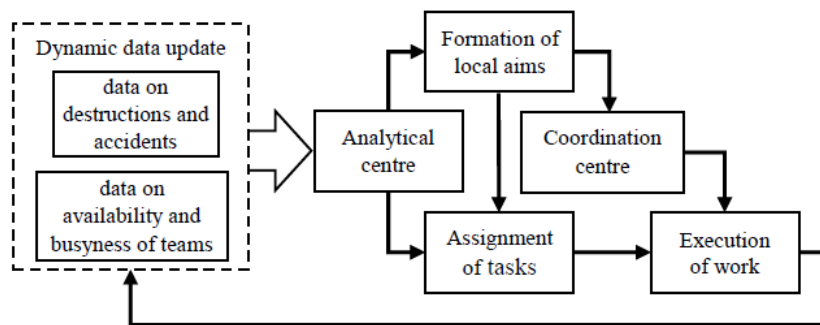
Dynamic data update

data on destructions and accidents

data on availability and busyness of teams

Analytical centre

Formation of local aims

Coordination centre

Assignment of tasks

Execution of work